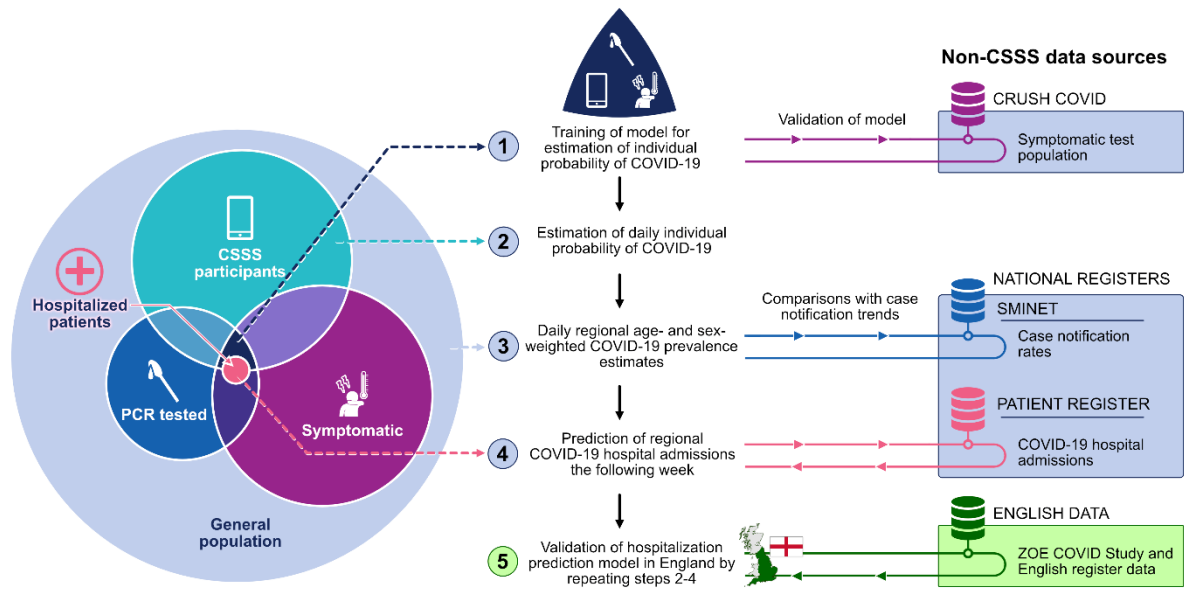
Hospitalized patients

CSSS participants

PCR tested

Symptomatic

General population

1 Training of model for estimation of individual probability of COVID-19

2 Estimation of daily individual probability of COVID-19

3 Daily regional age- and sex-weighted COVID-19 prevalence estimates

4 Prediction of regional COVID-19 hospital admissions the following week

5 Validation of hospitalization prediction model in England by repeating steps 2-4

Validation of model

Comparisons with case notification trends

Non-CSSS data sources

CRUSH COVID

Symptomatic test population

NATIONAL REGISTERS

SMINET

Case notification rates

PATIENT REGISTER

COVID-19 hospital admissions

ENGLISH DATA

ZOE COVID Study and English register data